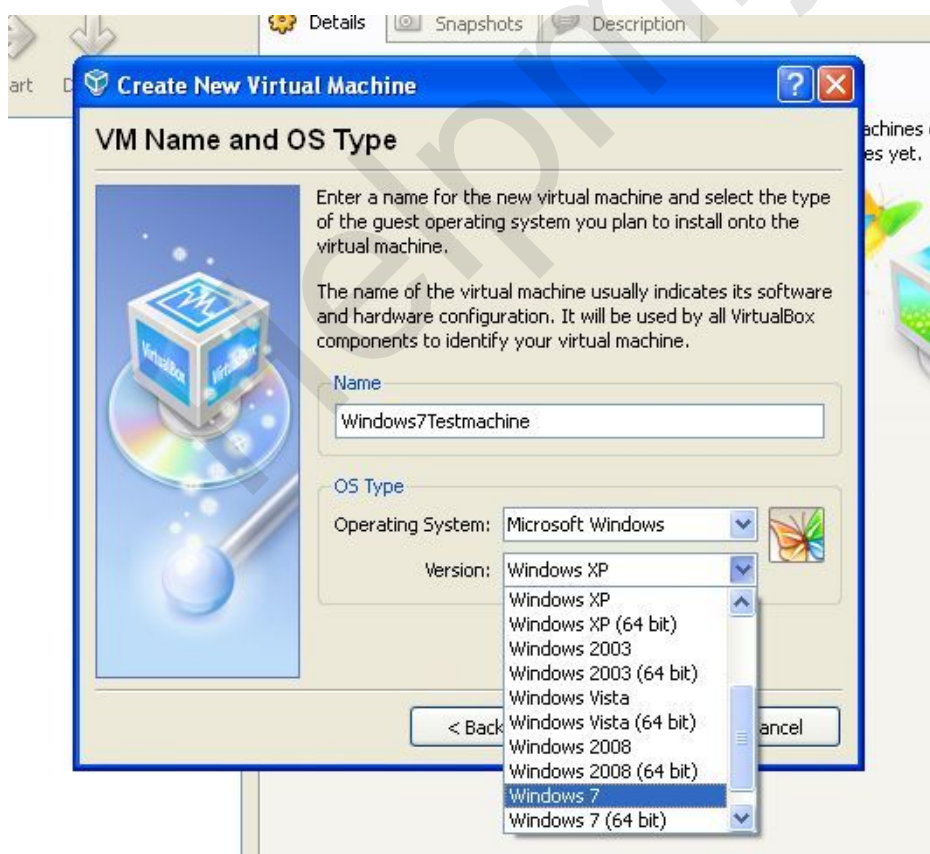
art D Details Snapshots Description

Create New Virtual Machine

achines
es yet.

VM Name and OS Type

Enter a name for the new virtual machine and select the type of the guest operating system you plan to install onto the virtual machine.

The name of the virtual machine usually indicates its software and hardware configuration. It will be used by all VirtualBox components to identify your virtual machine.

Name

Windows7Testmachine

OS Type

Operating System: Microsoft Windows

Version: Windows XP

Windows XP
Windows XP (64 bit)
Windows 2003
Windows 2003 (64 bit)
Windows Vista
Windows Vista (64 bit)
Windows 2008
Windows 2008 (64 bit)
Windows 7
Windows 7 (64 bit)

< Back ancel